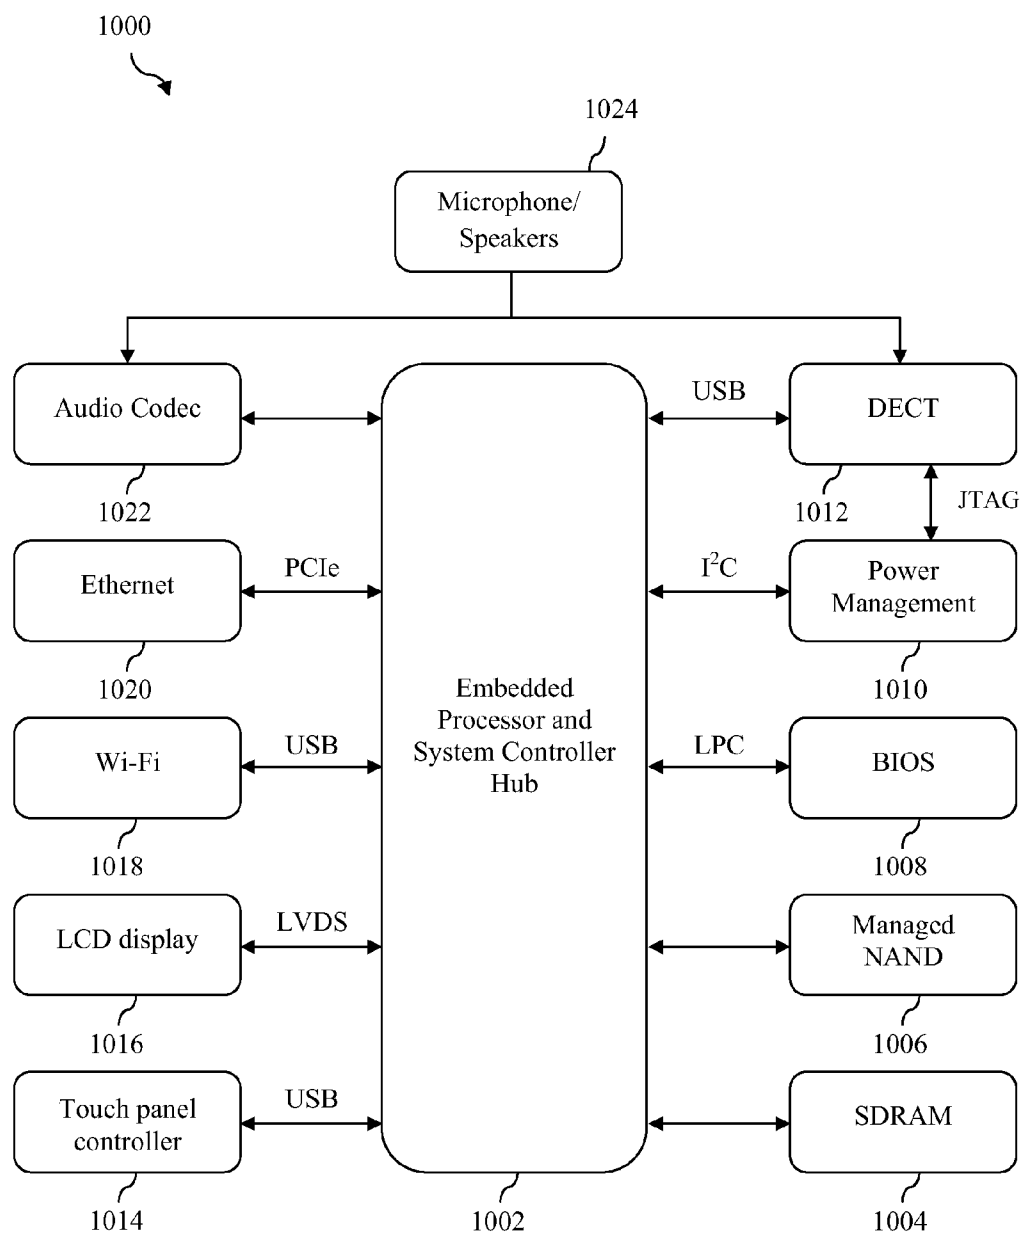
1000

1024

Microphone/ Speakers

Audio Codec

1022

USB

DECT

1012

JTAG

Ethernet

PCIe

$I^2C$

Power Management

1020

1010

Embedded Processor and System Controller Hub

Wi-Fi

USB

LPC

BIOS

1018

1008

LCD display

LVDS

Managed NAND

1016

1006

Touch panel controller

USB

SDRAM

1014

1002

1004